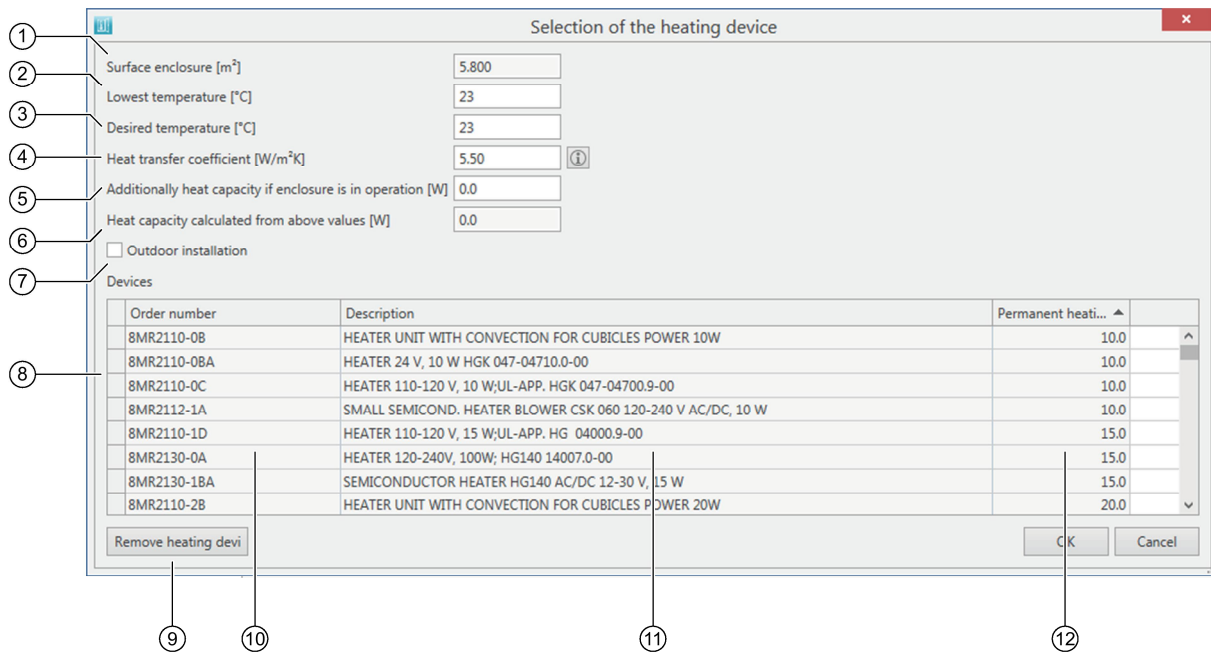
Selection of the heating device

①
Surface enclosure [m²] 5.800
②
Lowest temperature [°C] 23
③
Desired temperature [°C] 23
④
Heat transfer coefficient [W/m²K] 5.50
⑤
Additionally heat capacity if enclosure is in operation [W] 0.0
⑥
Heat capacity calculated from above values [W] 0.0
⑦
Outdoor installation

Devices

⑧

| Order number | Description | Permanent heati... |
|---|---|---|
| 8MR2110-0B | HEATER UNIT WITH CONVECTION FOR CUBICLES POWER 10W | 10.0 |
| 8MR2110-0BA | HEATER 24 V, 10 W HGK 047-04710.0-00 | 10.0 |
| 8MR2110-0C | HEATER 110-120 V, 10 W;UL-APP. HGK 047-04700.9-00 | 10.0 |
| 8MR2112-1A | SMALL SEMICOND. HEATER BLOWER CSK 060 120-240 V AC/DC, 10 W | 10.0 |
| 8MR2110-1D | HEATER 110-120 V, 15 W;UL-APP. HG 04000.9-00 | 15.0 |
| 8MR2130-0A | HEATER 120-240V, 100W; HG140 14007.0-00 | 15.0 |
| 8MR2130-1BA | SEMICONDUCTOR HEATER HG140 AC/DC 12-30 V, 15 W | 15.0 |
| 8MR2110-2B | HEATER UNIT WITH CONVECTION FOR CUBICLES POWER 20W | 20.0 |

Remove heating devi
OK
Cancel

⑨ ⑩ ⑪ ⑫